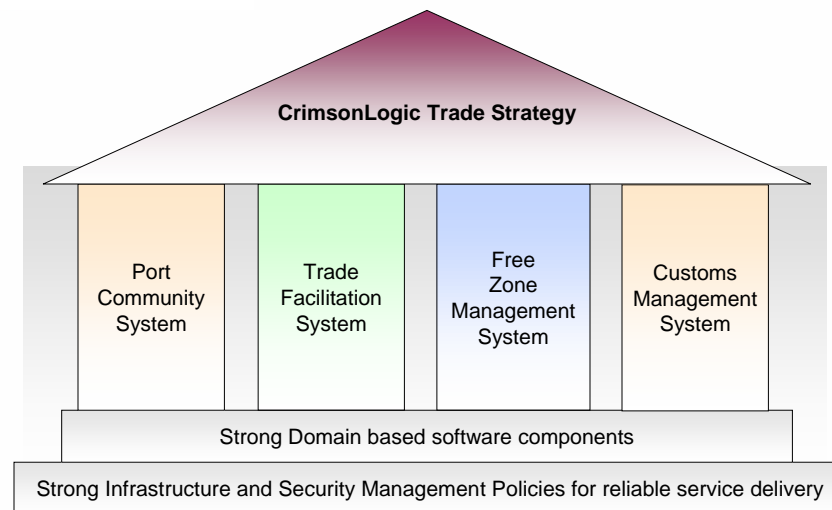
CrimsonLogic Trade Strategy

Port Community System

Trade Facilitation System

Free Zone Management System

Customs Management System

Strong Domain based software components

Strong Infrastructure and Security Management Policies for reliable service delivery